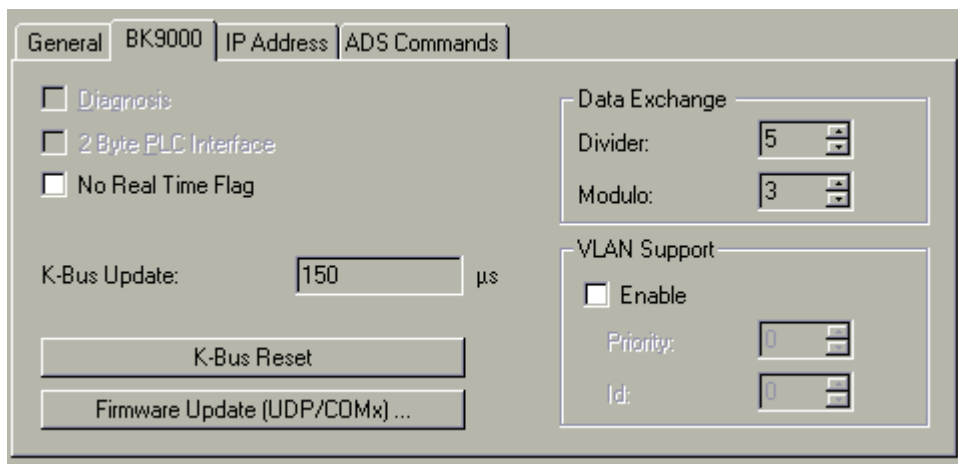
General | BK9000 | IP Address | ADS Commands

Diagnosis

2 Byte PLC Interface

No Real Time Flag

K-Bus Update: 150 µs

K-Bus Reset

Firmware Update (UDP/COMx) ...

Data Exchange

Divider: 5

Modulo: 3

VLAN Support

Enable

Priority: 0

Id: 0